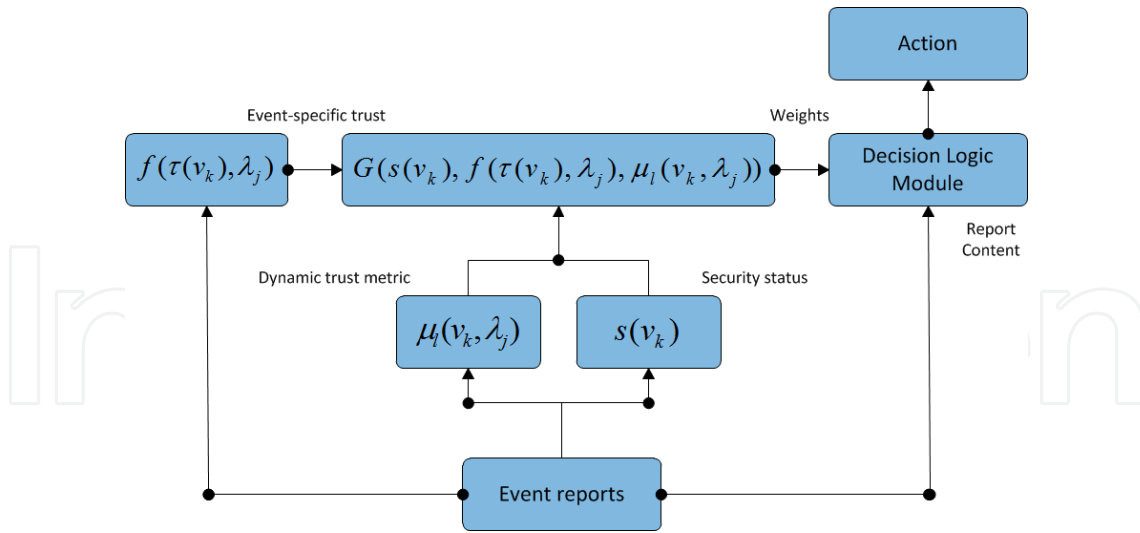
Action

Event-specific trust

Weights

$f(\tau(v_k), \lambda_j)$

$G(s(v_k), f(\tau(v_k), \lambda_j), \mu_l(v_k, \lambda_j))$

Decision Logic Module

Report Content

Dynamic trust metric

Security status

$\mu_l(v_k, \lambda_j)$

$s(v_k)$

Event reports